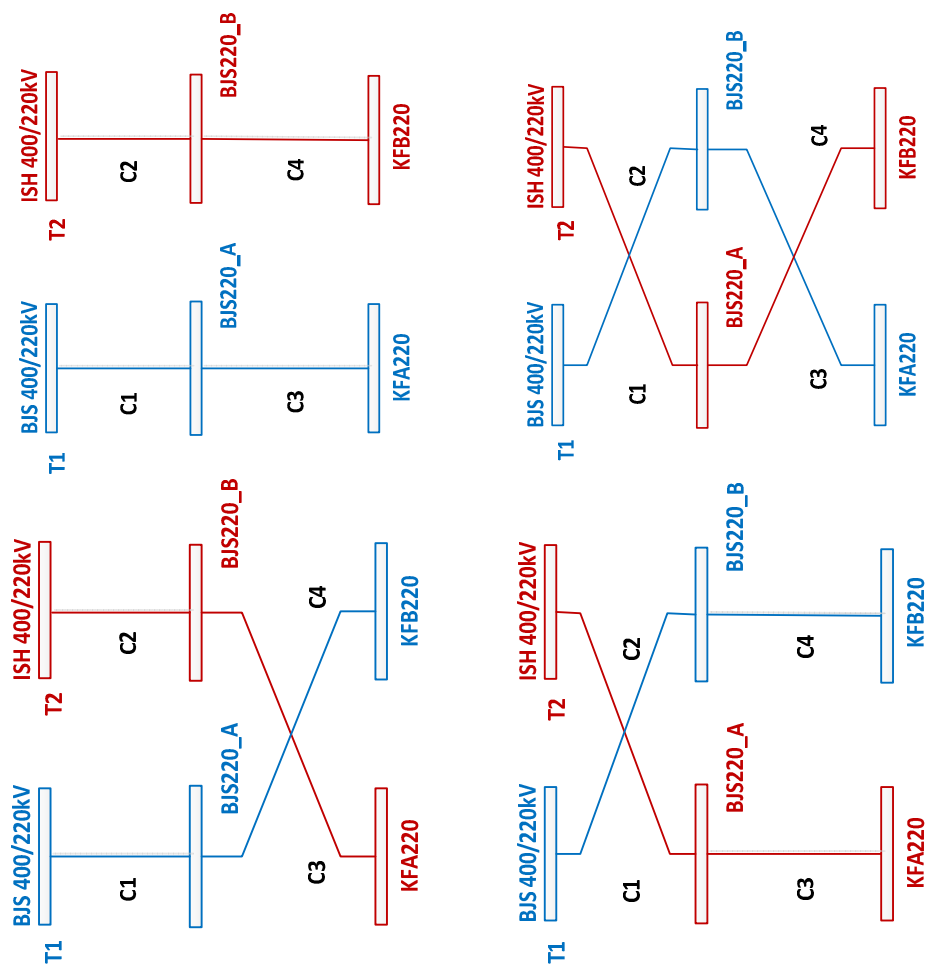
T2
ISH 400/220kV
C2
BJS220_B
C4
KFB220

T1
BJS 400/220kV
C1
BJS220_A
C3
KFA220

T2
ISH 400/220kV
C2
BJS220_B
C4
KFB220

T1
BJS 400/220kV
C1
BJS220_A
C3
KFA220

T2
ISH 400/220kV
C2
BJS220_B
C4
KFB220

T1
BJS 400/220kV
C1
BJS220_A
C3
KFA220

T2
ISH 400/220kV
C2
BJS220_B
C4
KFB220

T1
BJS 400/220kV
C1
BJS220_A
C3
KFA220